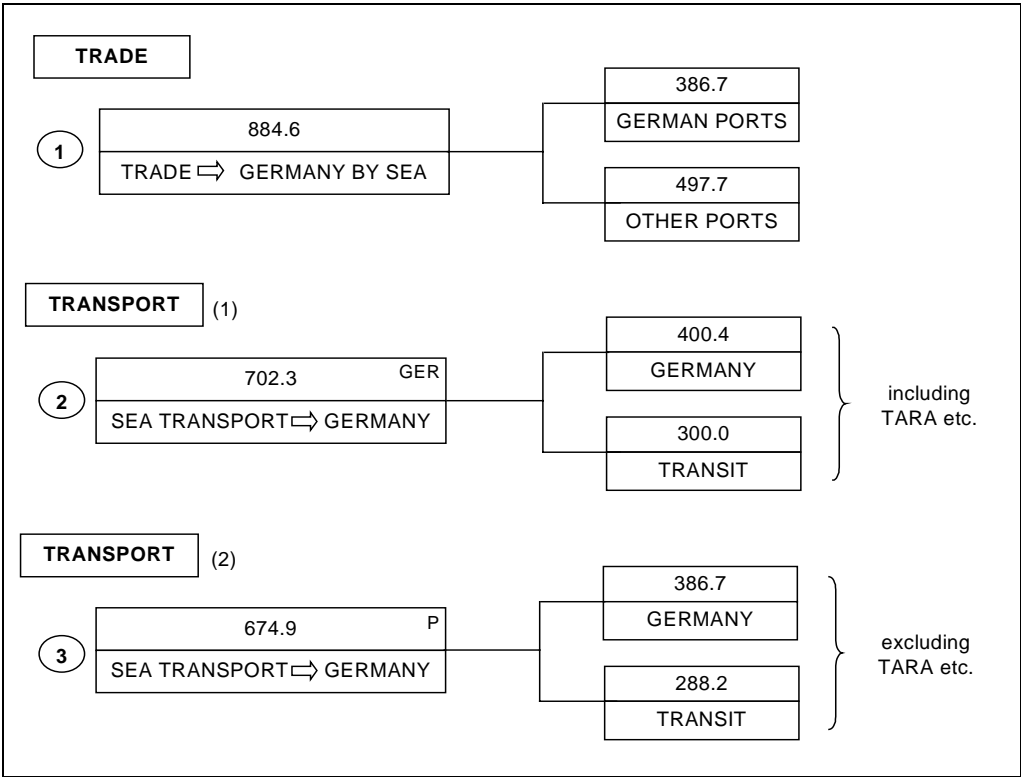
TRADE

1

884.6

TRADE ⇨ GERMANY BY SEA

386.7

GERMAN PORTS

497.7

OTHER PORTS

TRANSPORT (1)

2

702.3 GER

SEA TRANSPORT ⇨ GERMANY

400.4

GERMANY

300.0

TRANSIT

including TARA etc.

TRANSPORT (2)

3

674.9 P

SEA TRANSPORT ⇨ GERMANY

386.7

GERMANY

288.2

TRANSIT

excluding TARA etc.